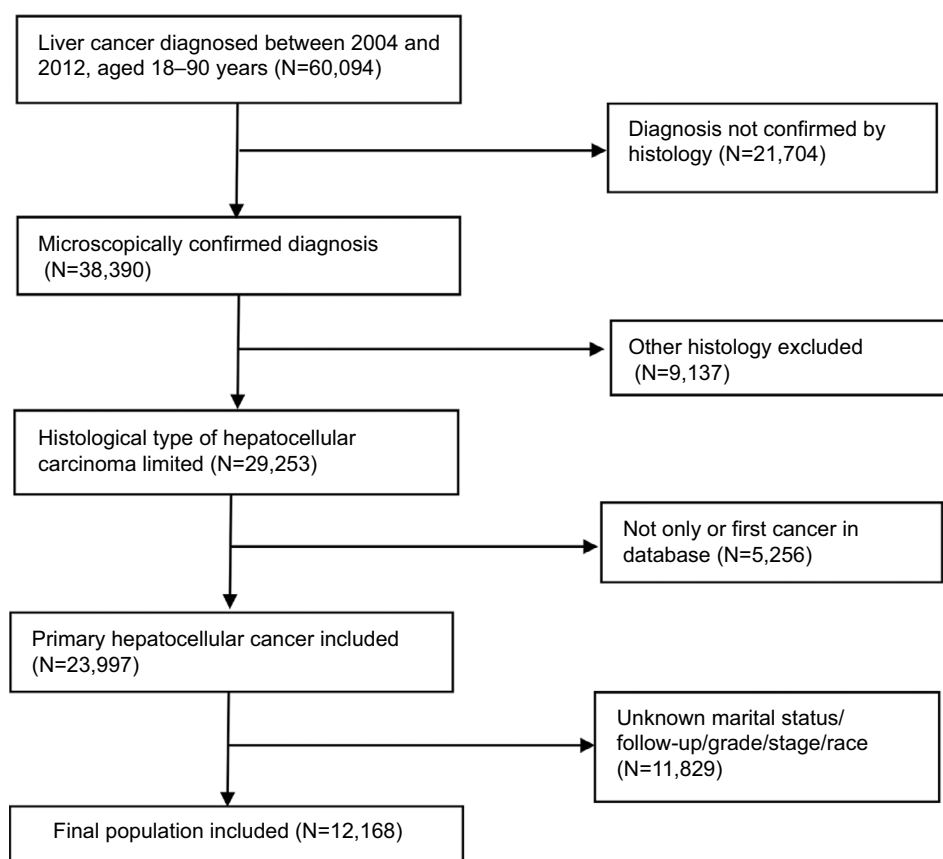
Liver cancer diagnosed between 2004 and 2012, aged 18–90 years (N=60,094)

Diagnosis not confirmed by histology (N=21,704)

Microscopically confirmed diagnosis (N=38,390)

Other histology excluded (N=9,137)

Histological type of hepatocellular carcinoma limited (N=29,253)

Not only or first cancer in database (N=5,256)

Primary hepatocellular cancer included (N=23,997)

Unknown marital status/ follow-up/grade/stage/race (N=11,829)

Final population included (N=12,168)